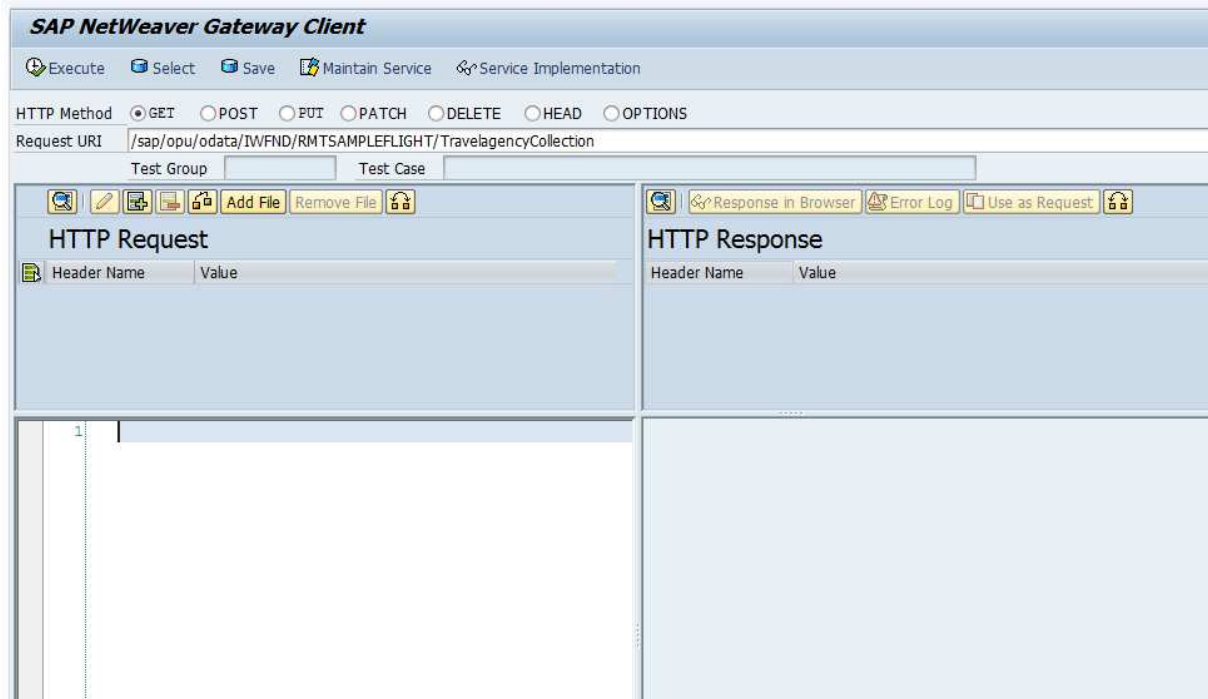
SAP NetWeaver Gateway Client

Execute Select Save Maintain Service Service Implementation

HTTP Method GET POST PUT PATCH DELETE HEAD OPTIONS
Request URI /sap/opu/odata/IWFND/RMTSAMPLEFLIGHT/TravelagencyCollection
Test Group Test Case

Add File Remove File
HTTP Request
| Header Name | Value |
|---|---|

Response in Browser Error Log Use as Request
HTTP Response
| Header Name | Value |
|---|---|

1